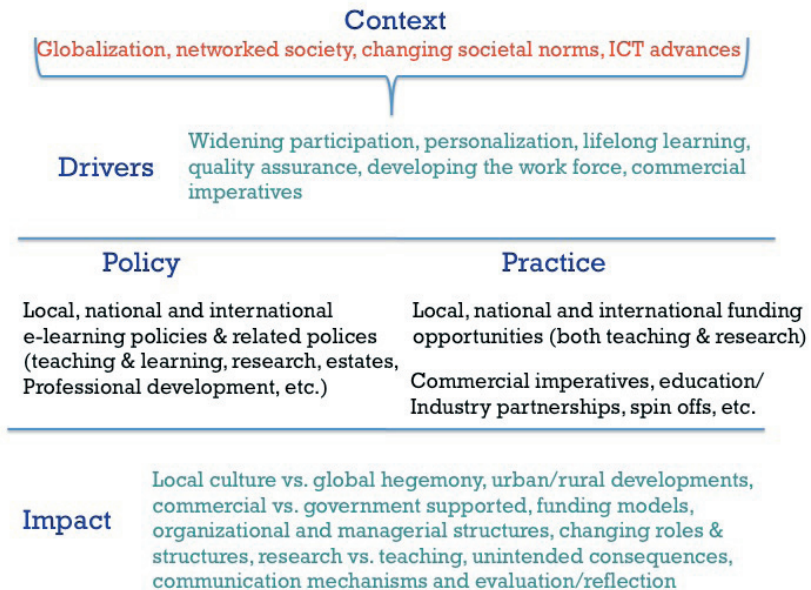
Context
Globalization, networked society, changing societal norms, ICT advances

Drivers

Widening participation, personalization, lifelong learning, quality assurance, developing the work force, commercial imperatives

Policy

Local, national and international e-learning policies & related polices (teaching & learning, research, estates, Professional development, etc.)

Practice

Local, national and international funding opportunities (both teaching & research)

Commercial imperatives, education/ Industry partnerships, spin offs, etc.

Impact

Local culture vs. global hegemony, urban/rural developments, commercial vs. government supported, funding models, organizational and managerial structures, changing roles & structures, research vs. teaching, unintended consequences, communication mechanisms and evaluation/reflection